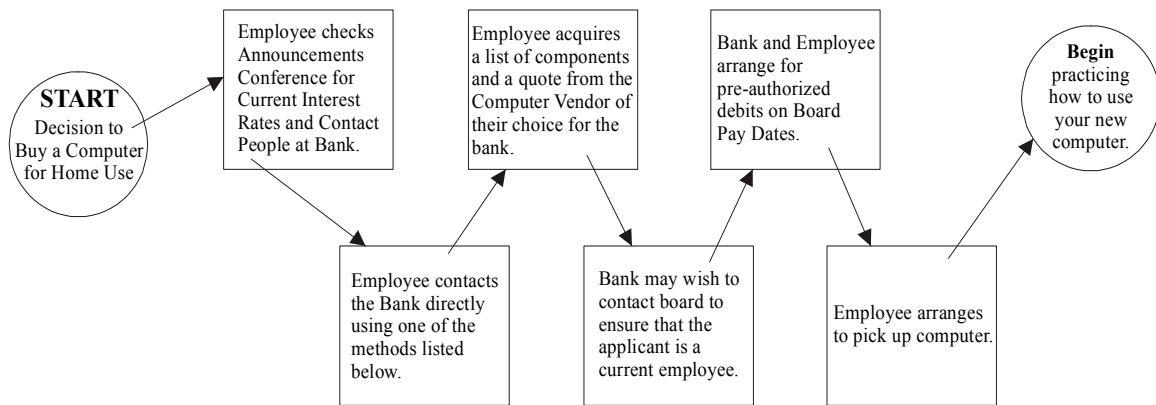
START
Decision to Buy a Computer for Home Use

Employee checks Announcements Conference for Current Interest Rates and Contact People at Bank.

Employee contacts the Bank directly using one of the methods listed below.

Employee acquires a list of components and a quote from the Computer Vendor of their choice for the bank.

Bank may wish to contact board to ensure that the applicant is a current employee.

Bank and Employee arrange for pre-authorized debits on Board Pay Dates.

Employee arranges to pick up computer.

Begin practicing how to use your new computer.